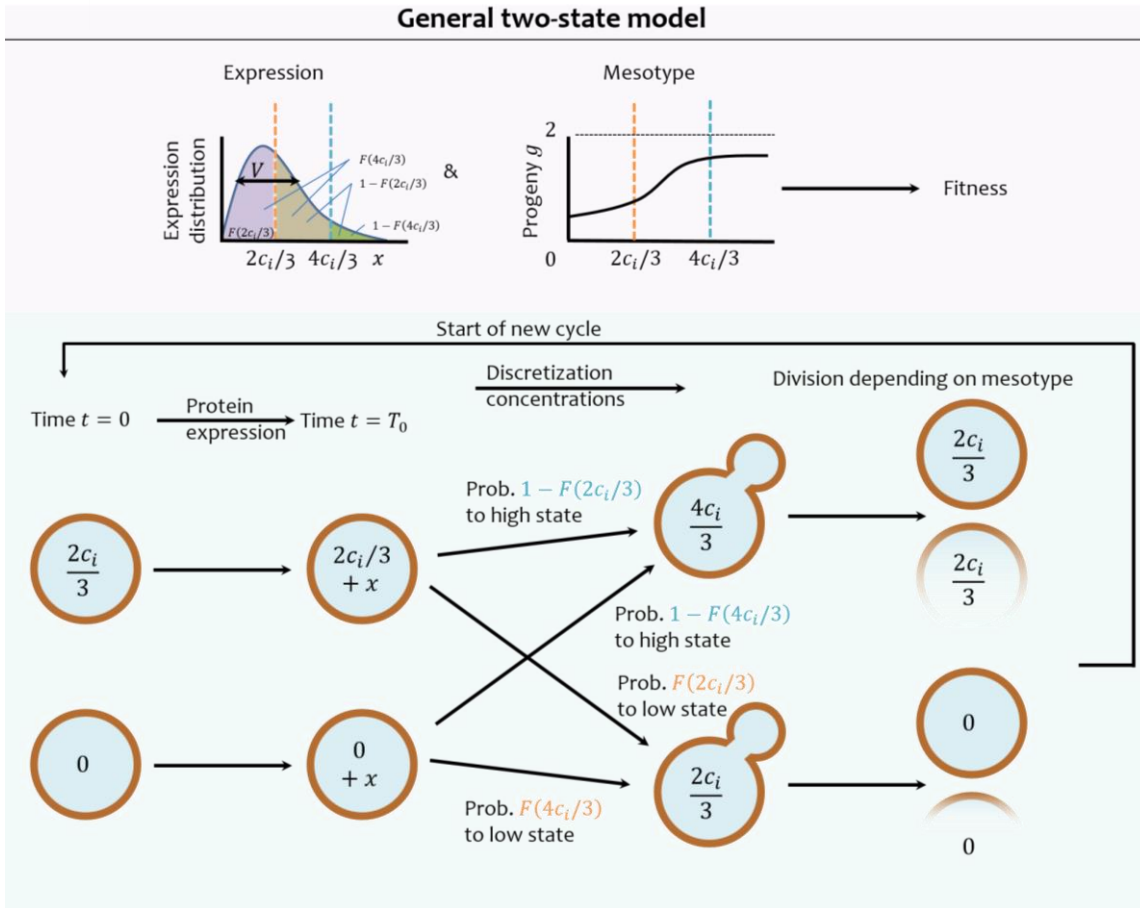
General two-state model

Expression

Expression distribution

$V$

$F(4c_i/3)$

$1-F(2c_i/3)$

$1-F(4c_i/3)$

$F(2c_i/3)$

$2c_i/3$ $4c_i/3$ $x$

&

Mesotype

2

Progeny $g$

0 $2c_i/3$ $4c_i/3$

Fitness

Start of new cycle

Time $t=0$ Protein expression Time $t=T_0$

Discretization concentrations

Division depending on mesotype

$\frac{2c_i}{3}$

$2c_i/3$ $+x$

Prob. $1-F(2c_i/3)$ to high state

$\frac{4c_i}{3}$

$\frac{2c_i}{3}$

$\frac{2c_i}{3}$

Prob. $1-F(4c_i/3)$ to high state

Prob. $F(2c_i/3)$ to low state

0

0 $+x$

Prob. $F(4c_i/3)$ to low state

$\frac{2c_i}{3}$

0

0